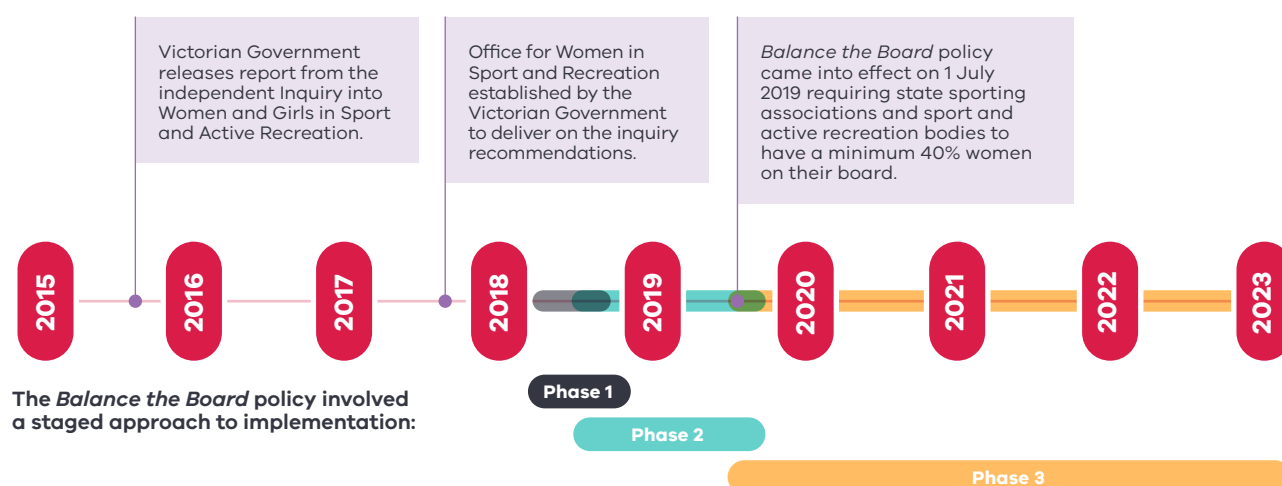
Victorian Government releases report from the independent Inquiry into Women and Girls in Sport and Active Recreation.

Office for Women in Sport and Recreation established by the Victorian Government to deliver on the inquiry recommendations.

*Balance the Board* policy came into effect on 1 July 2019 requiring state sporting associations and sport and active recreation bodies to have a minimum 40% women on their board.

2015

2016

2017

2018

2019

2020

2021

2022

2023

**The *Balance the Board* policy involved a staged approach to implementation:**

Phase 1

Phase 2

Phase 3